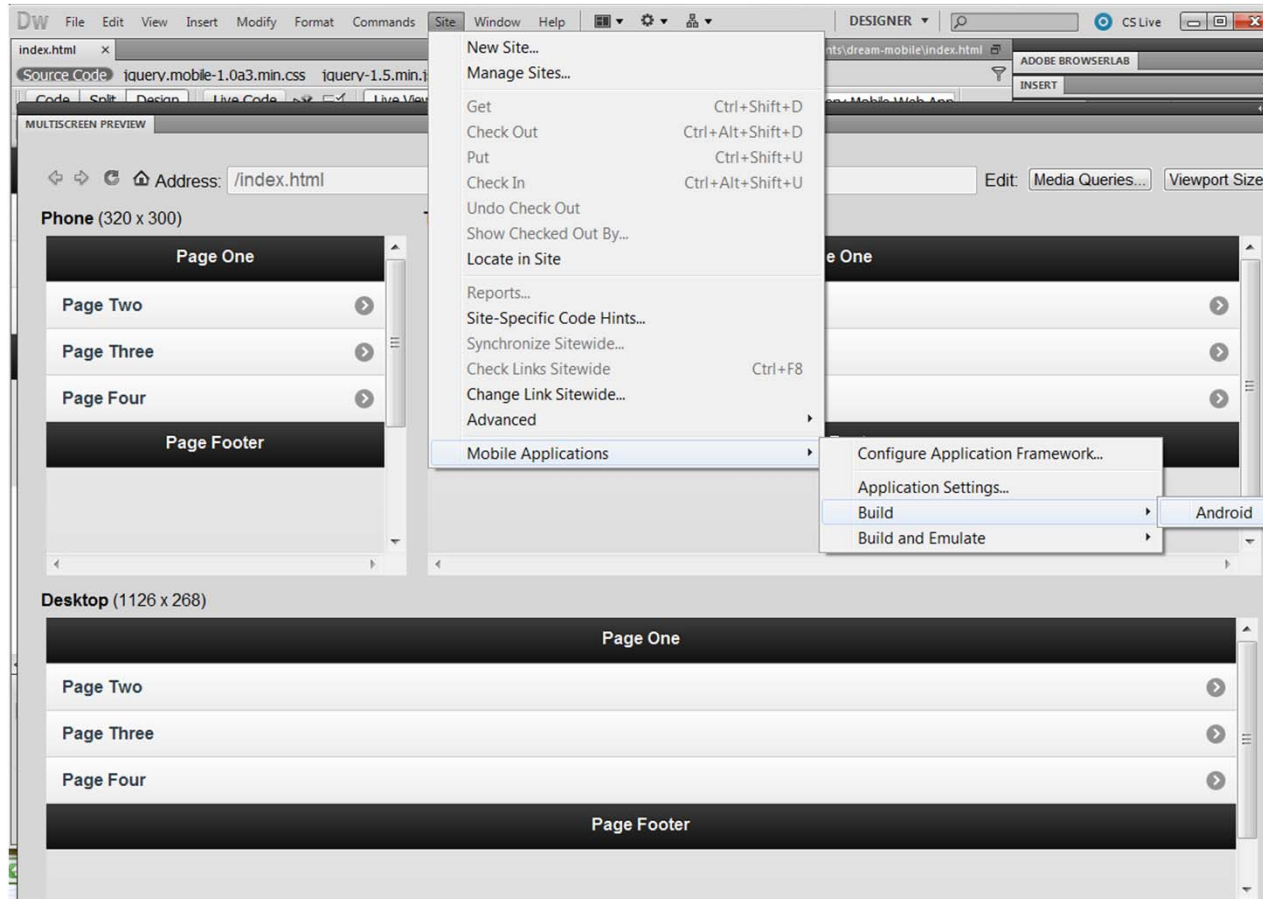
DW File Edit View Insert Modify Format Commands Site Window Help

DESIGNER ▾

CS Live

index.html ×

Source Code jquery.mobile-1.0a3.min.css jquery-1.5.min.j

Code Split Design Live Code Live View

nts\dream-mobile\index.html

ADOBE BROWSERLAB

INSERT

MULTISCREEN PREVIEW

Address: /index.html

Edit: Media Queries... Viewport Size

Phone (320 x 300)

Page One

Page Two

Page Three

Page Four

Page Footer

e One

New Site...
Manage Sites...

Get Ctrl+Shift+D
Check Out Ctrl+Alt+Shift+D
Put Ctrl+Shift+U
Check In Ctrl+Alt+Shift+U
Undo Check Out
Show Checked Out By...
Locate in Site

Reports...
Site-Specific Code Hints...
Synchronize Sitewide...
Check Links Sitewide Ctrl+F8
Change Link Sitewide...
Advanced

Mobile Applications

Configure Application Framework...
Application Settings...
Build
Build and Emulate

Android

Desktop (1126 x 268)

Page One

Page Two

Page Three

Page Four

Page Footer